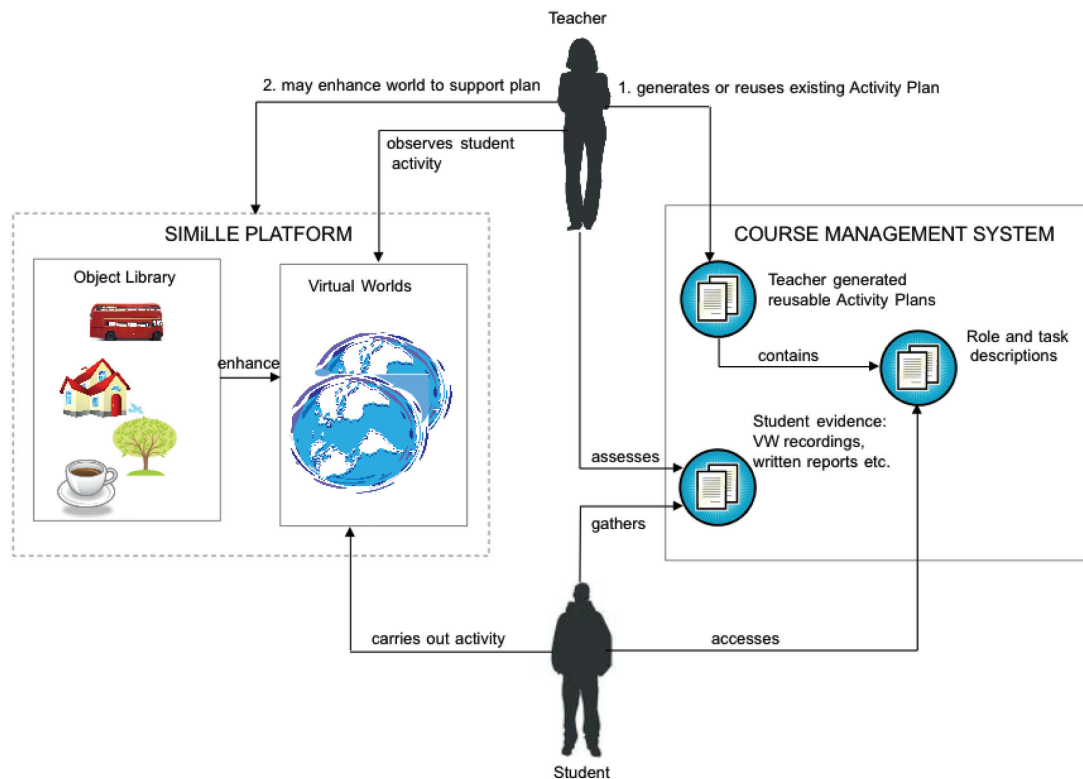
Teacher

2. may enhance world to support plan

1. generates or reuses existing Activity Plan

observes student activity

SIMiLLE PLATFORM

Object Library

enhance

Virtual Worlds

COURSE MANAGEMENT SYSTEM

Teacher generated reusable Activity Plans

contains

Role and task descriptions

Student evidence: VW recordings, written reports etc.

assesses

gathers

carries out activity

accesses

Student